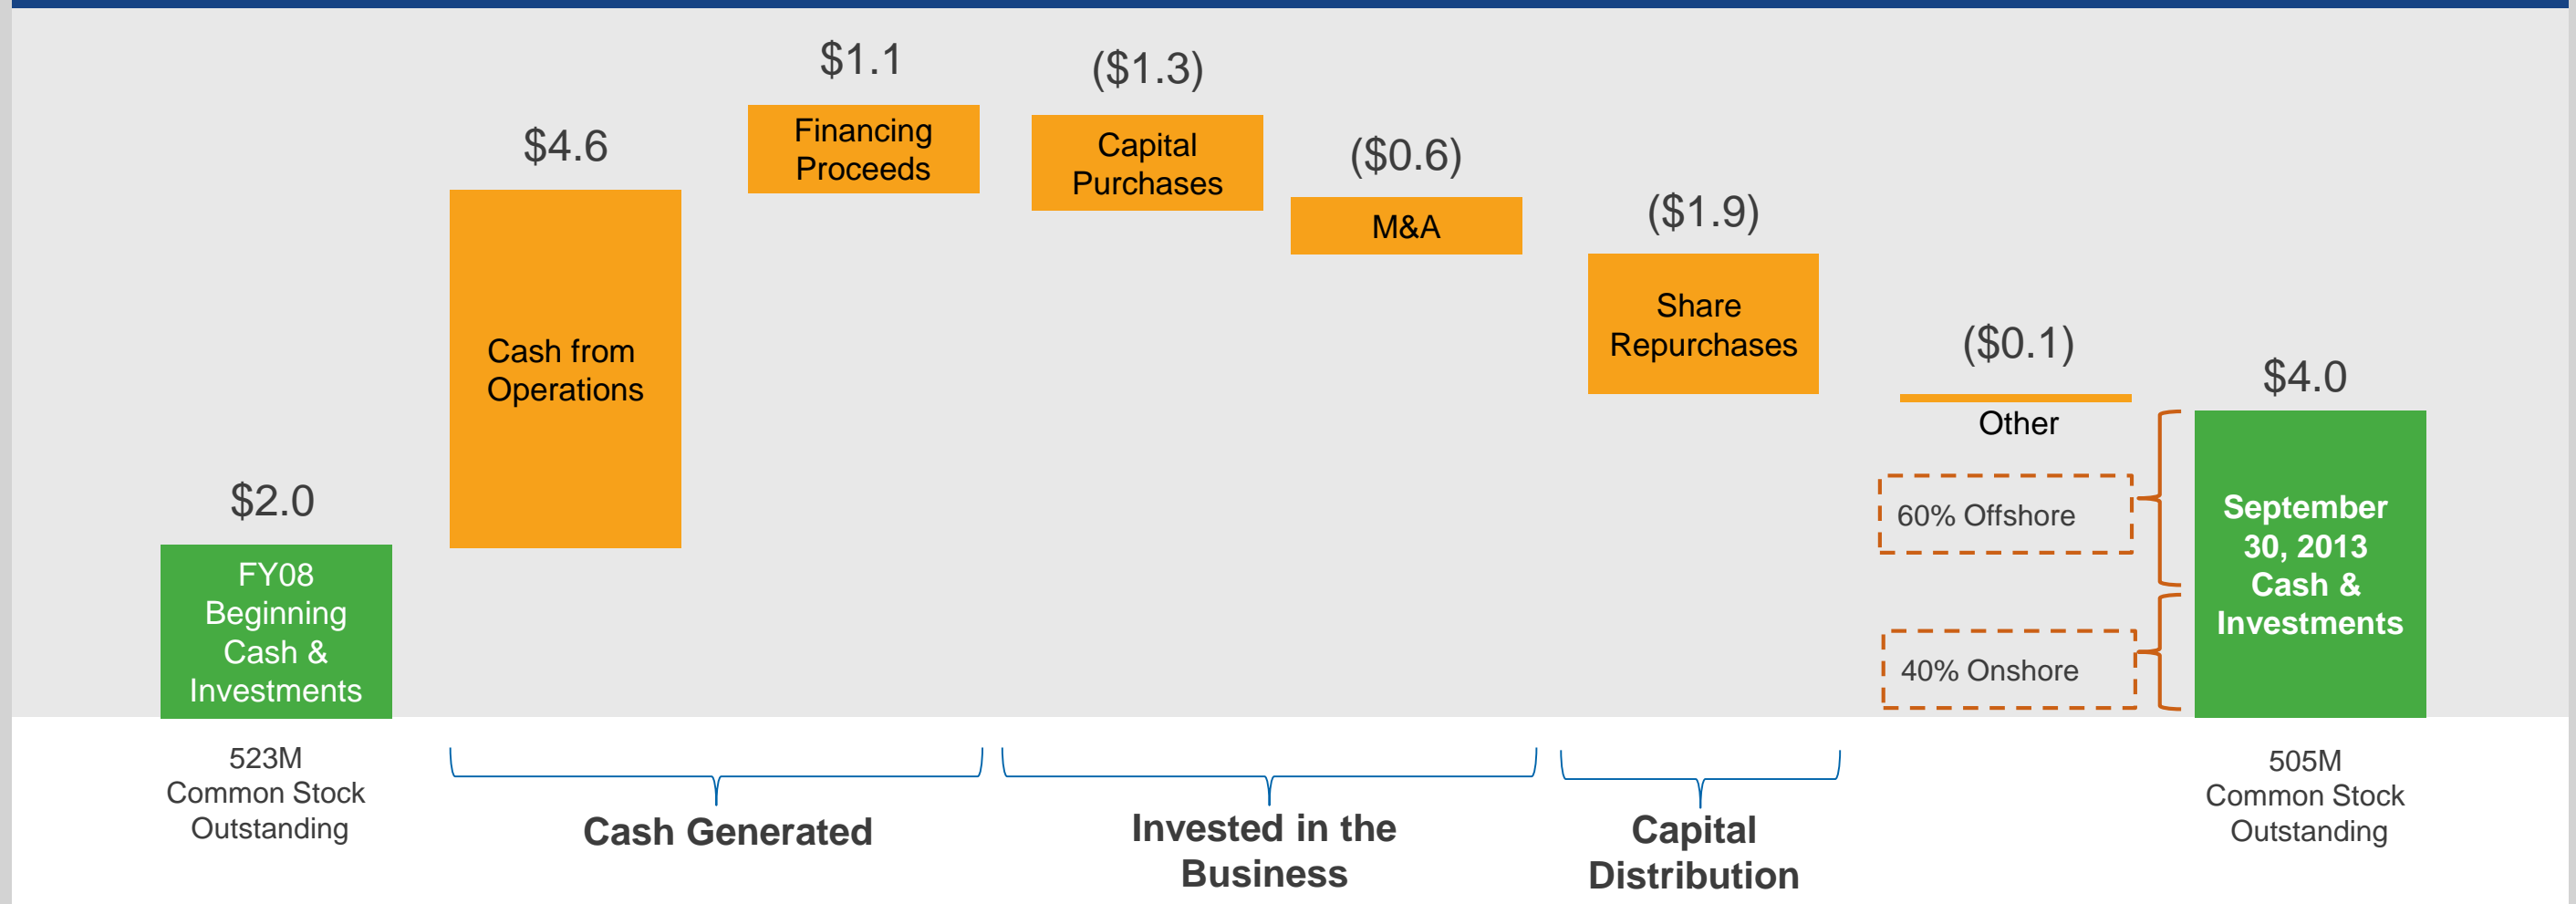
$2.0

FY08 Beginning Cash & Investments

$4.6

Cash from Operations

$1.1

Financing Proceeds

($1.3)

Capital Purchases

($0.6)

M&A

($1.9)

Share Repurchases

($0.1)

Other

60% Offshore

40% Onshore

$4.0

September 30, 2013 Cash & Investments

523M Common Stock Outstanding

Cash Generated

Invested in the Business

Capital Distribution

505M Common Stock Outstanding